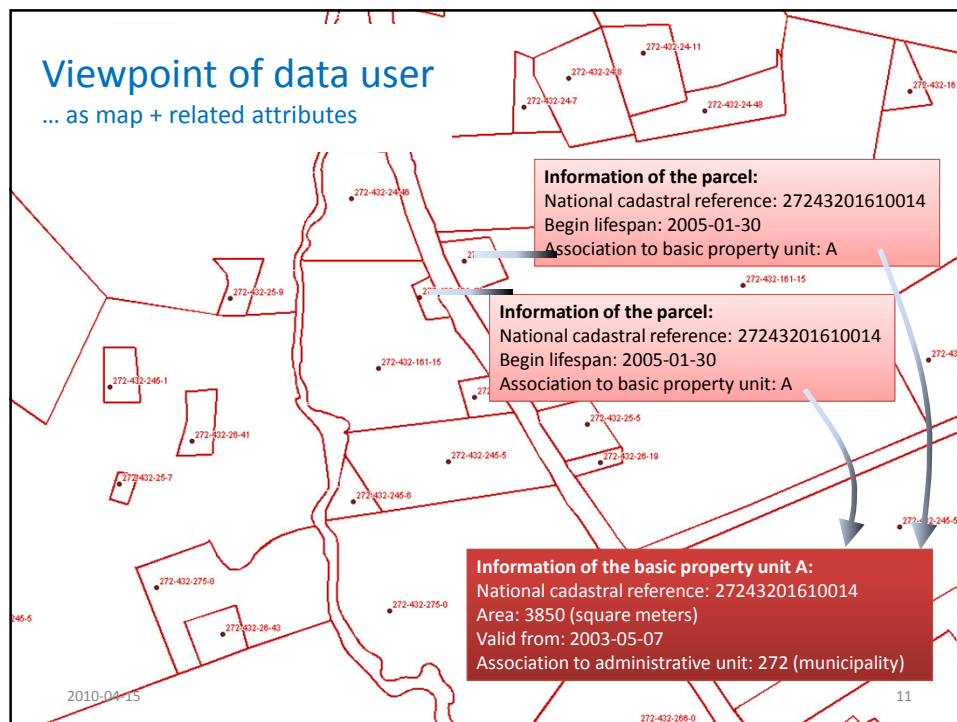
Viewpoint of data user
… as map + related attributes

272-432-24-11
272-432-24-8
272-432-24-7
272-432-24-48
272-432-16
272-432-24-46
272-432-25-9
272-432-161-15
272-432-245-1
272-432-161-15
272-432-26-41
272-432-25-5
272-432-245-5
272-432-26-19
272-432-25-7
272-432-245-6
272-432-245-5
272-432-275-0
272-432-275-0
272-432-26-43
245-5
272-432-266-0
272-43

Information of the parcel:
National cadastral reference: 27243201610014
Begin lifespan: 2005-01-30
Association to basic property unit: A

Information of the parcel:
National cadastral reference: 27243201610014
Begin lifespan: 2005-01-30
Association to basic property unit: A

Information of the basic property unit A:
National cadastral reference: 27243201610014
Area: 3850 (square meters)
Valid from: 2003-05-07
Association to administrative unit: 272 (municipality)

2010-04-15
11